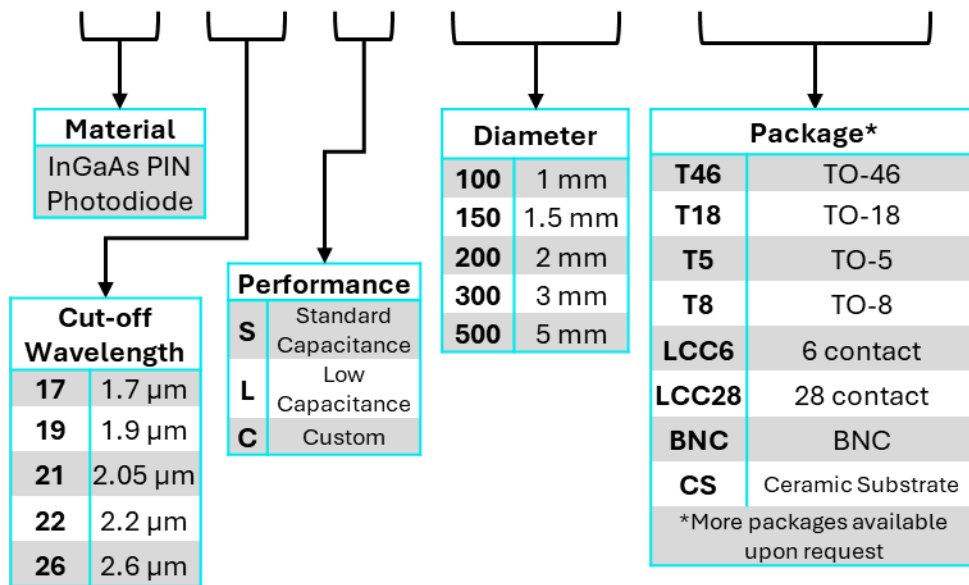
| Material |
|---|
| InGaAs PIN Photodiode |

| Cut-off Wavelength | |
|---|---|
| 17 | 1.7 µm |
| 19 | 1.9 µm |
| 21 | 2.05 µm |
| 22 | 2.2 µm |
| 26 | 2.6 µm |

| Performance | |
|---|---|
| S | Standard Capacitance |
| L | Low Capacitance |
| C | Custom |

| Diameter | |
|---|---|
| 100 | 1 mm |
| 150 | 1.5 mm |
| 200 | 2 mm |
| 300 | 3 mm |
| 500 | 5 mm |

| Package* | |
|---|---|
| T46 | TO-46 |
| T18 | TO-18 |
| T5 | TO-5 |
| T8 | TO-8 |
| LCC6 | 6 contact |
| LCC28 | 28 contact |
| BNC | BNC |
| CS | Ceramic Substrate |

*More packages available upon request